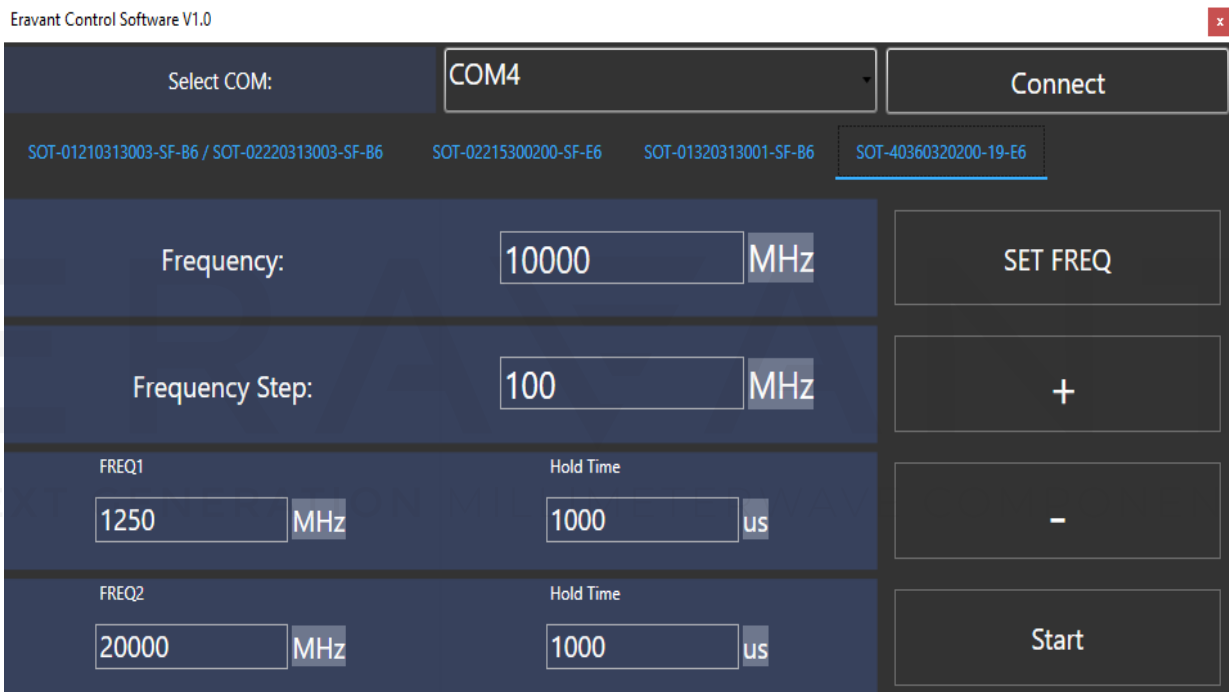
Eravant Control Software V1.0

x

Select COM:

COM4

Connect

SOT-01210313003-SF-B6 / SOT-02220313003-SF-B6

SOT-02215300200-SF-E6

SOT-01320313001-SF-B6

SOT-40360320200-19-E6

Frequency:

10000

MHz

SET FREQ

Frequency Step:

100

MHz

+

FREQ1

1250

MHz

Hold Time

1000

us

-

FREQ2

20000

MHz

Hold Time

1000

us

Start